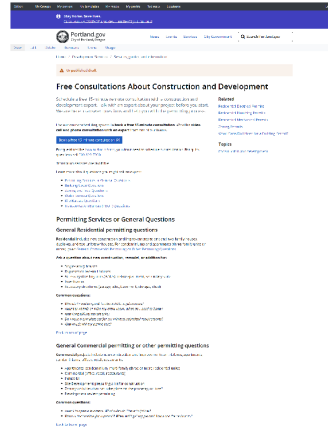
Portland.gov
City of Portland, Oregon

News
Services
City Government
Search the website

Free Consultations About Construction and Development

Related

Topics

Permitting Services or General Questions

General Residential permitting questions

General Commercial permitting or other permitting questions

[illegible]